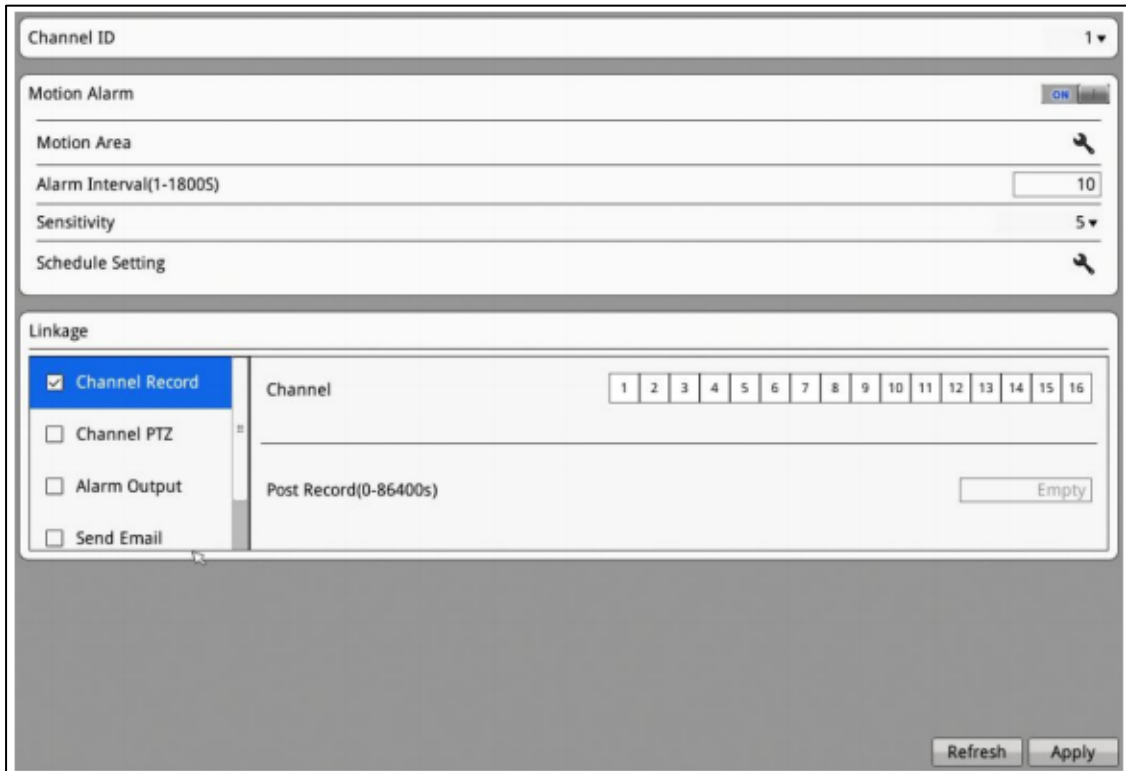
Channel ID 1

Motion Alarm ON

Motion Area

Alarm Interval(1-1800S) 10

Sensitivity 5

Schedule Setting

Linkage

Channel Record

Channel PTZ

Alarm Output

Send Email

Channel

| 1 | 2 | 3 | 4 | 5 | 6 | 7 | 8 | 9 | 10 | 11 | 12 | 13 | 14 | 15 | 16 |
|---|---|---|---|---|---|---|---|---|---|---|---|---|---|---|---|

Post Record(0-86400s) Empty

Refresh Apply